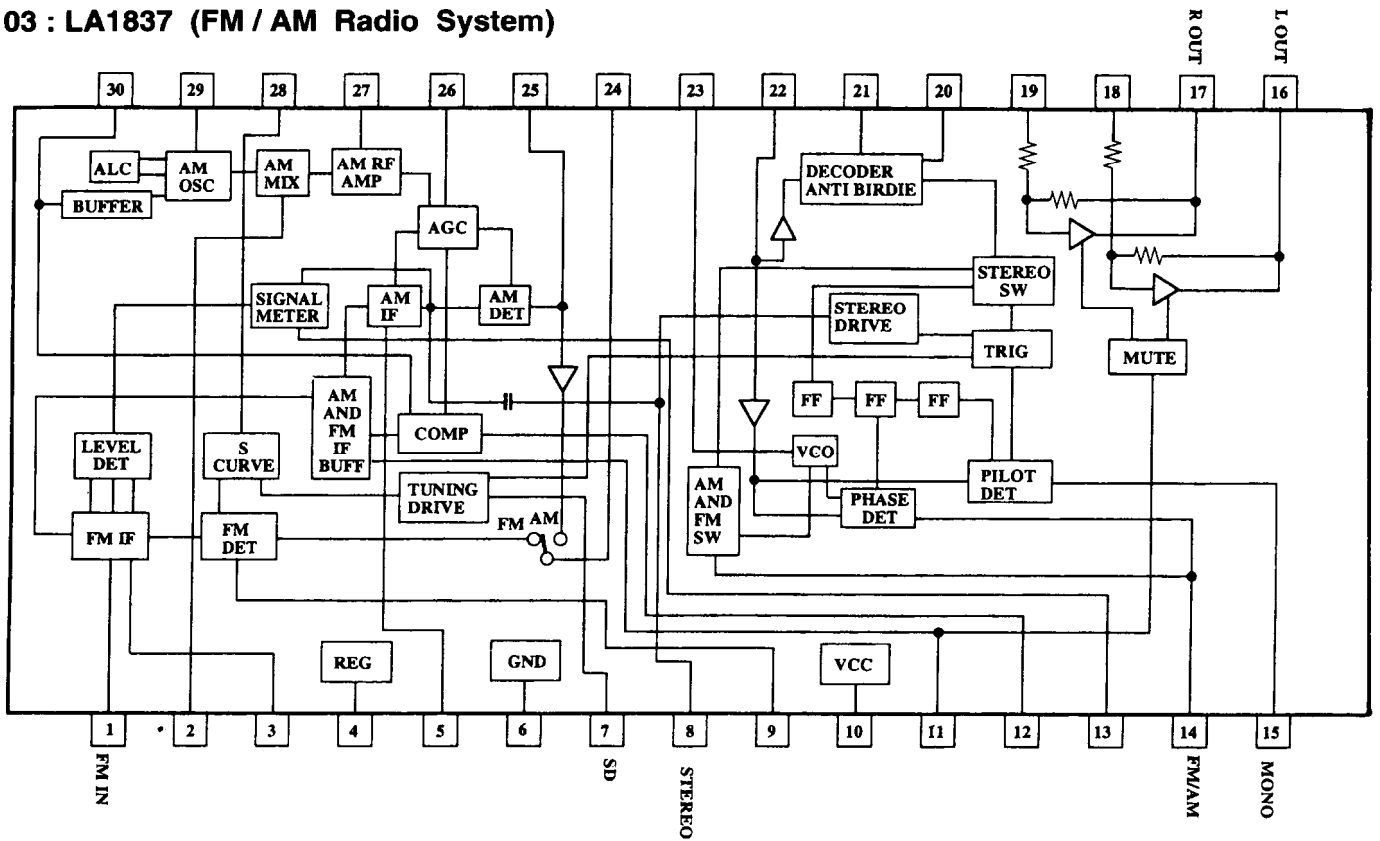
03 : LA1837 (FM / AM Radio System)

R OUT
L OUT

30 29 28 27 26 25 24 23 22 21 20 19 18 17 16

ALC
AM OSC
AM MIX
AM RF AMP
BUFFER
AGC
SIGNAL METER
AM IF
AM DET
DECODER ANTI BIRDIE
STEREO SW
STEREO DRIVE
TRIG
MUTE
AM AND FM IF BUFF
COMP
FF
FF
FF
LEVEL DET
S CURVE
VCO
TUNING DRIVE
PILOT DET
PHASE DET
AM AND FM SW
FM IF
FM DET
FM
AM
REG
GND
VCC

1 2 3 4 5 6 7 8 9 10 11 12 13 14 15

FM IN
SD
STEREO
FM/AM
MONO